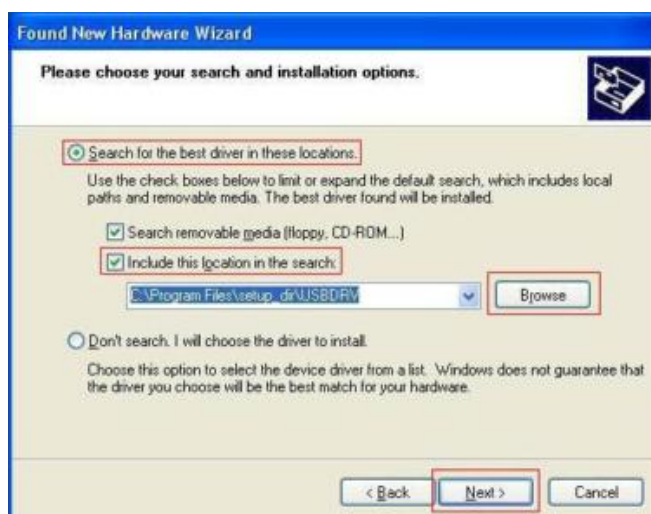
Found New Hardware Wizard

Please choose your search and installation options.

Search for the best driver in these locations.

Use the check boxes below to limit or expand the default search, which includes local paths and removable media. The best driver found will be installed.

Search removable media (floppy, CD-ROM...)

Include this location in the search:

C:\Program Files\setup_dir\USBDRV

Browse

Don't search. I will choose the driver to install.

Choose this option to select the device driver from a list. Windows does not guarantee that the driver you choose will be the best match for your hardware.

< Back

Next >

Cancel